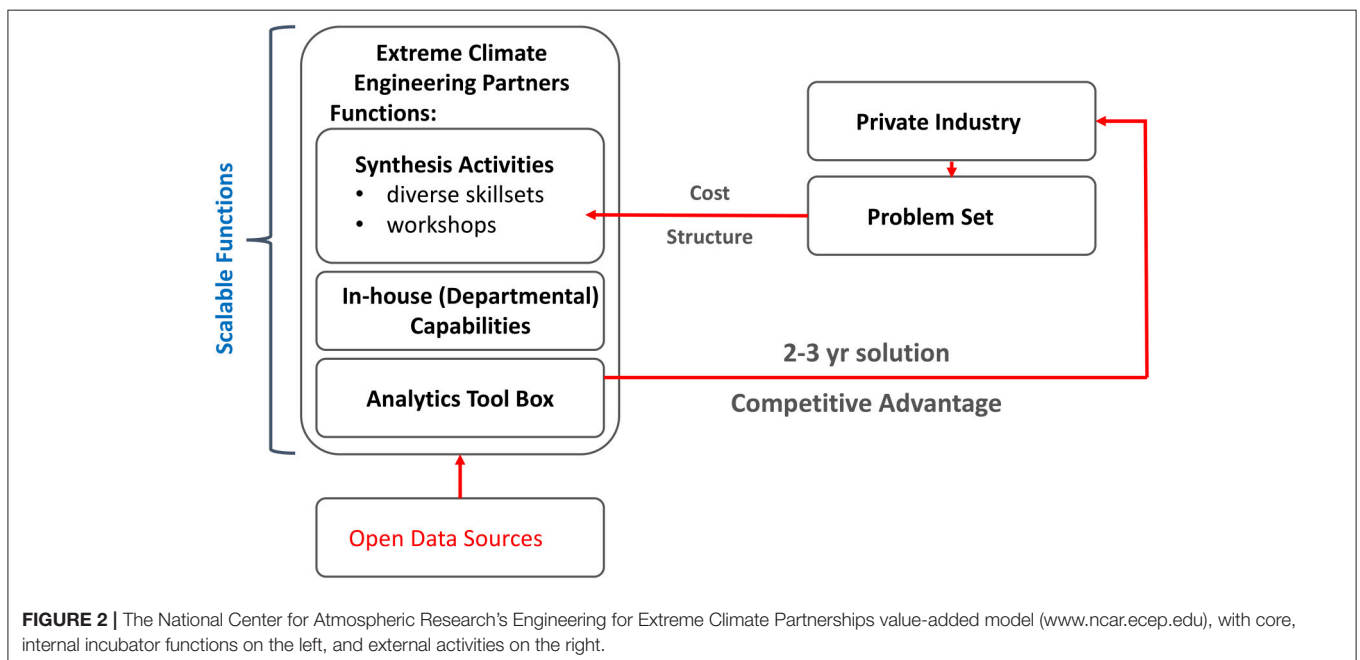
Scalable Functions

Extreme Climate Engineering Partners Functions:

Synthesis Activities
• diverse skillsets
• workshops

In-house (Departmental) Capabilities

Analytics Tool Box

Open Data Sources

Private Industry

Problem Set

Cost

Structure

2-3 yr solution

Competitive Advantage

FIGURE 2 | The National Center for Atmospheric Research's Engineering for Extreme Climate Partnerships value-added model (www.ncar.ecep.edu), with core, internal incubator functions on the left, and external activities on the right.